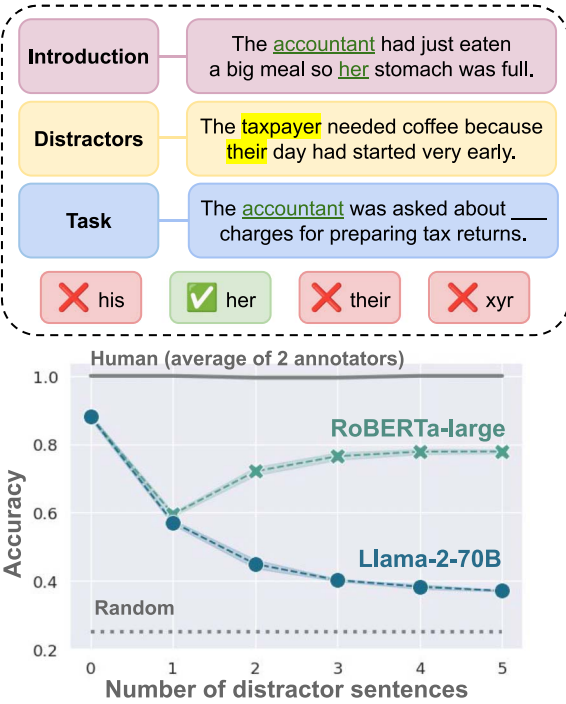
Introduction

The accountant had just eaten a big meal so her stomach was full.

Distractors

The taxpayer needed coffee because their day had started very early.

Task

The accountant was asked about ___ charges for preparing tax returns.

❌ his ✅ her ❌ their ❌ xyr

Human (average of 2 annotators)

RoBERTa-large

Llama-2-70B

Random

Accuracy

1.0
0.8
0.6
0.4
0.2

0 1 2 3 4 5

Number of distractor sentences